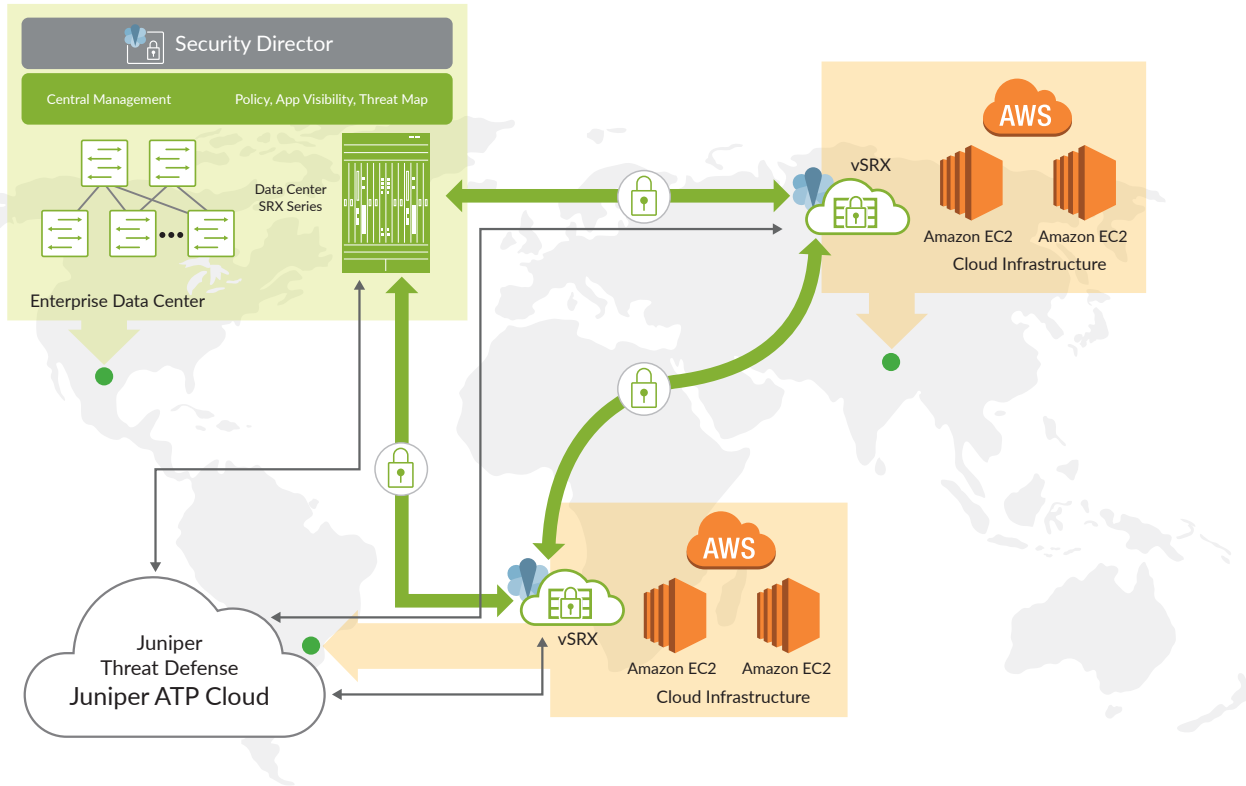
Security Director

Central Management

Policy, App Visibility, Threat Map

Data Center SRX Series

Enterprise Data Center

vSRX

AWS

Amazon EC2

Amazon EC2

Cloud Infrastructure

Juniper Threat Defense
Juniper ATP Cloud

vSRX

AWS

Amazon EC2

Amazon EC2

Cloud Infrastructure